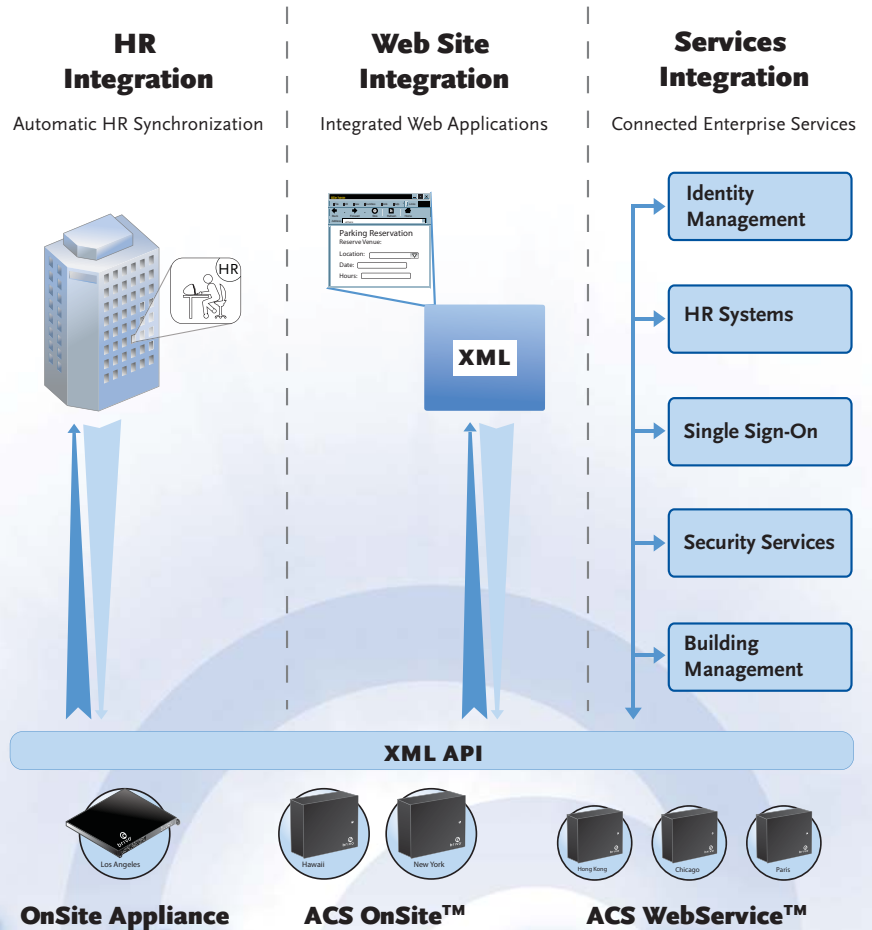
HR Integration

Automatic HR Synchronization

Web Site Integration

Integrated Web Applications

Services Integration

Connected Enterprise Services

HR

Parking Reservation
Reserve Venue:
Location:
Date:
Hours:

XML

Identity Management

HR Systems

Single Sign-On

Security Services

Building Management

XML API

Los Angeles

Hawaii

New York

Hong Kong

Chicago

Paris

OnSite Appliance

ACS OnSite™

ACS WebService™